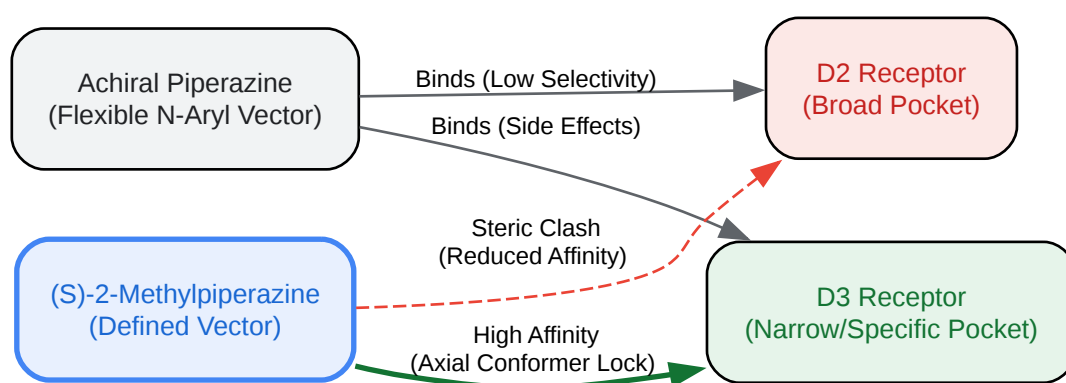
Achiral Piperazine
(Flexible N-Aryl Vector)

Binds (Low Selectivity)

Binds (Side Effects)

D2 Receptor
(Broad Pocket)

Steric Clash
(Reduced Affinity)

(S)-2-Methylpiperazine
(Defined Vector)

High Affinity
(Axial Conformer Lock)

D3 Receptor
(Narrow/Specific Pocket)